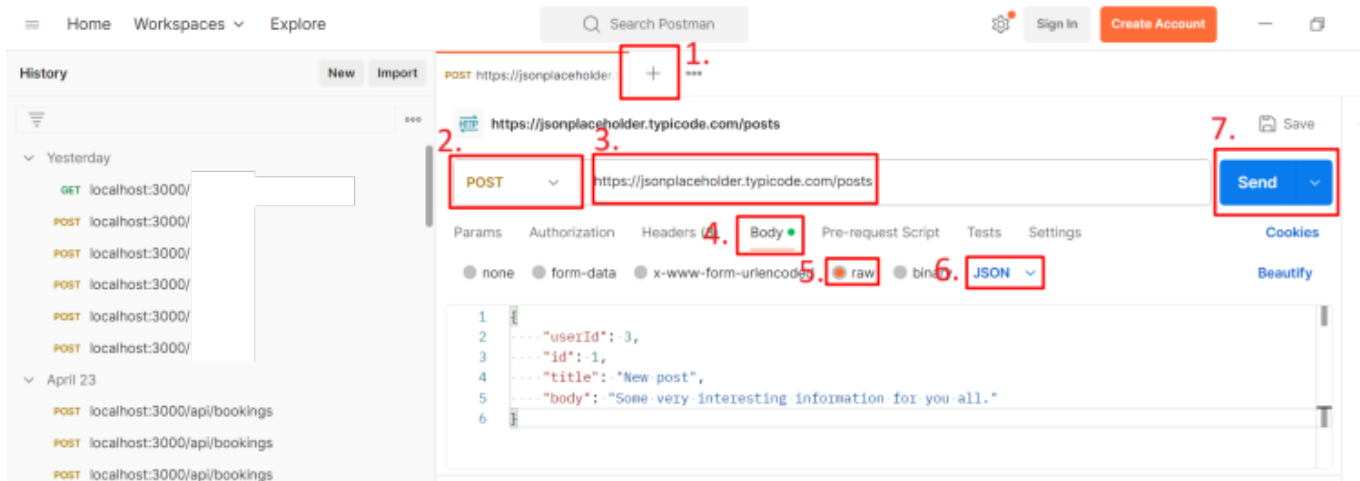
Home Workspaces Explore

Search Postman

Sign In Create Account

History New Import

Yesterday
GET localhost:3000/
POST localhost:3000/
POST localhost:3000/
POST localhost:3000/
POST localhost:3000/
POST localhost:3000/
April 23
POST localhost:3000/api/bookings
POST localhost:3000/api/bookings
POST localhost:3000/api/bookings

POST https://jsonplaceholder. + 1.

https://jsonplaceholder.typicode.com/posts
Save

2. POST
3. https://jsonplaceholder.typicode.com/posts
7. Send

Params Authorization Headers (8) 4. Body Pre-request Script Tests Settings Cookies

none form-data x-www-form-urlencoded 5. raw binary 6. JSON Beautify

1 {
2 "userId": 3,
3 "id": 1,
4 "title": "New post",
5 "body": "Some very interesting information for you all."
6 }